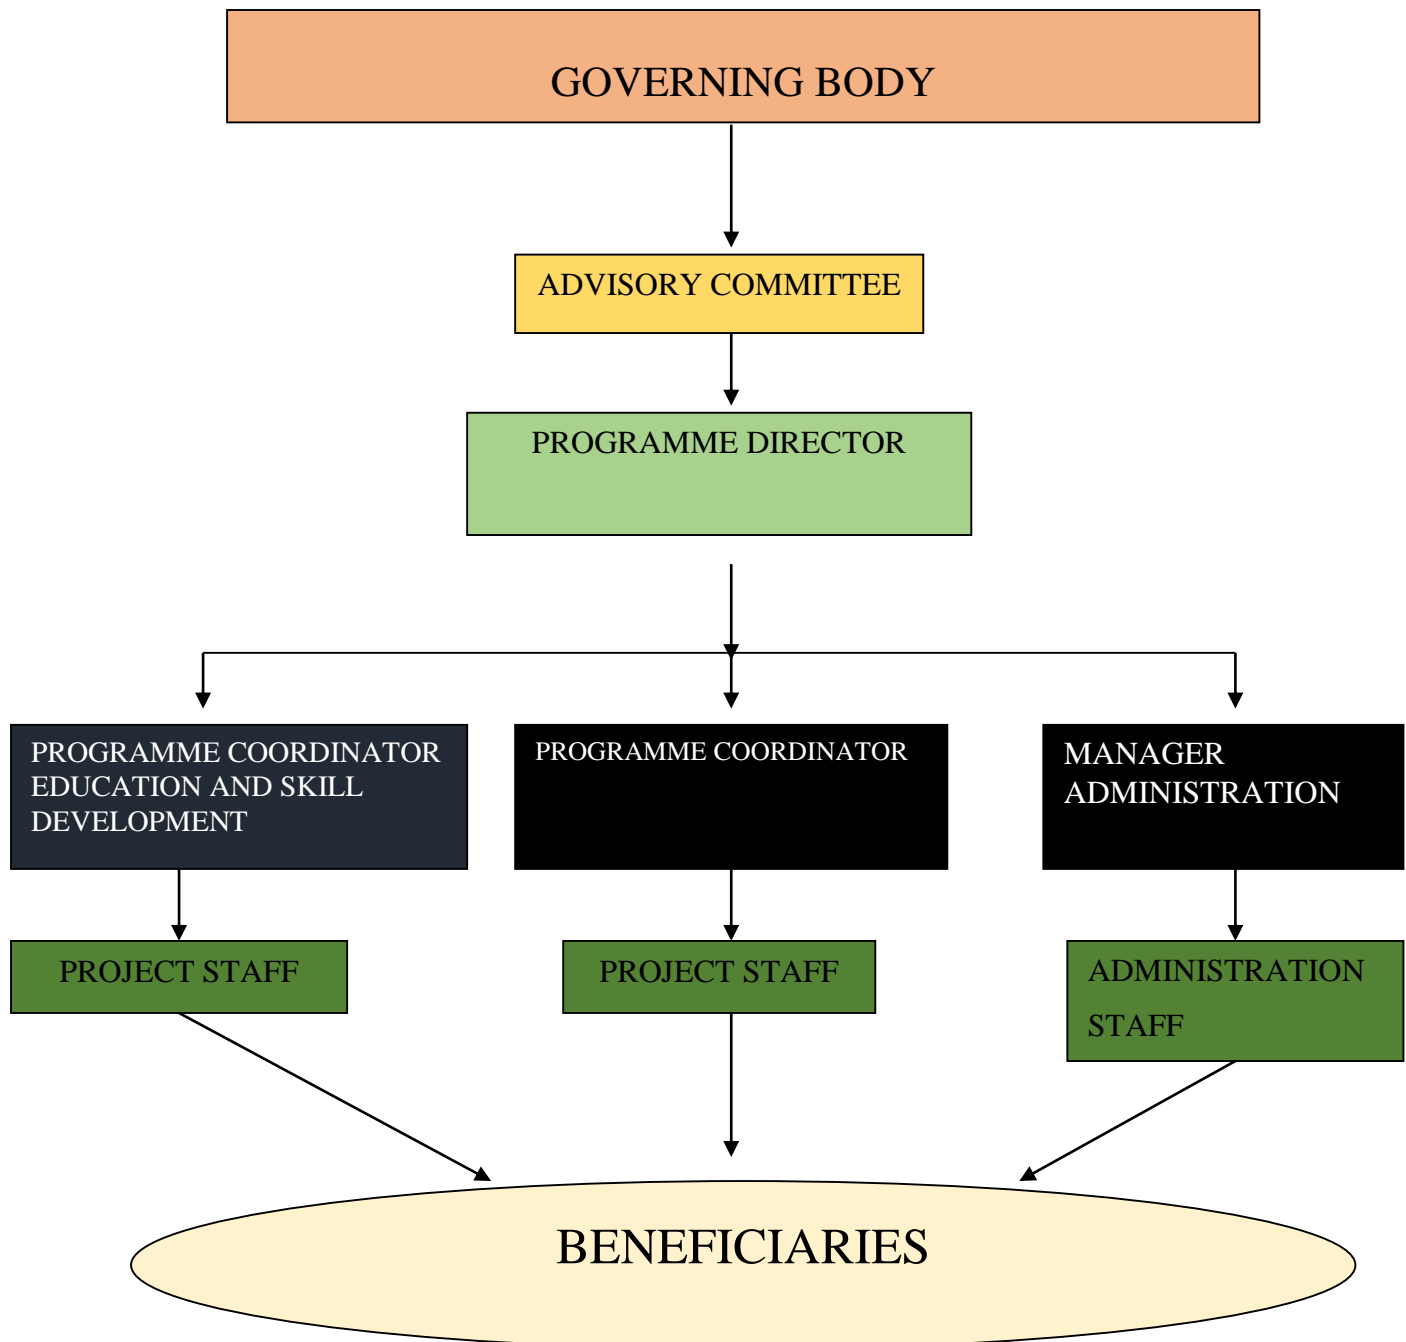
GOVERNING BODY

ADVISORY COMMITTEE

PROGRAMME DIRECTOR

PROGRAMME COORDINATOR EDUCATION AND SKILL DEVELOPMENT

PROGRAMME COORDINATOR

MANAGER ADMINISTRATION

PROJECT STAFF

PROJECT STAFF

ADMINISTRATION STAFF

BENEFICIARIES